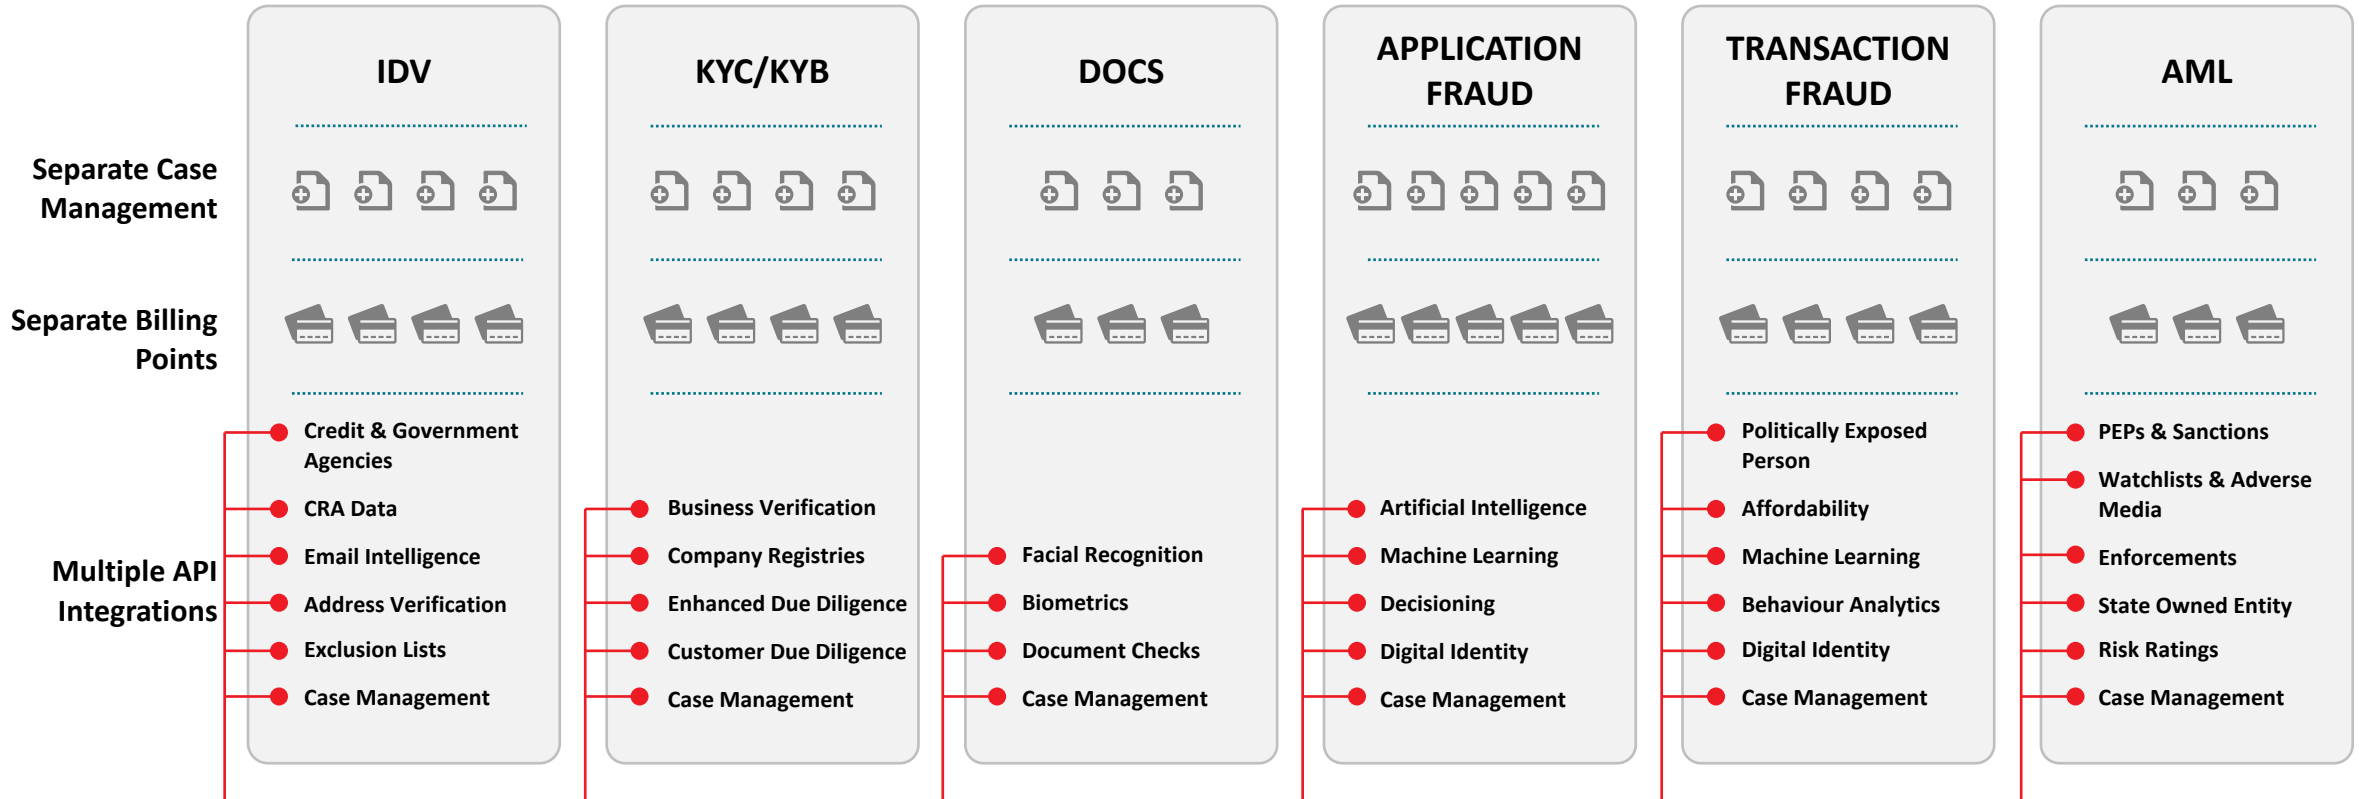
Separate Case Management

Separate Billing Points

Multiple API Integrations

IDV

Credit & Government Agencies
CRA Data
Email Intelligence
Address Verification
Exclusion Lists
Case Management

KYC/KYB

Business Verification
Company Registries
Enhanced Due Diligence
Customer Due Diligence
Case Management

DOCS

Facial Recognition
Biometrics
Document Checks
Case Management

APPLICATION FRAUD

Artificial Intelligence
Machine Learning
Decisioning
Digital Identity
Case Management

TRANSACTION FRAUD

Politically Exposed Person
Affordability
Machine Learning
Behaviour Analytics
Digital Identity
Case Management

AML

PEPs & Sanctions
Watchlists & Adverse Media
Enforcements
State Owned Entity
Risk Ratings
Case Management